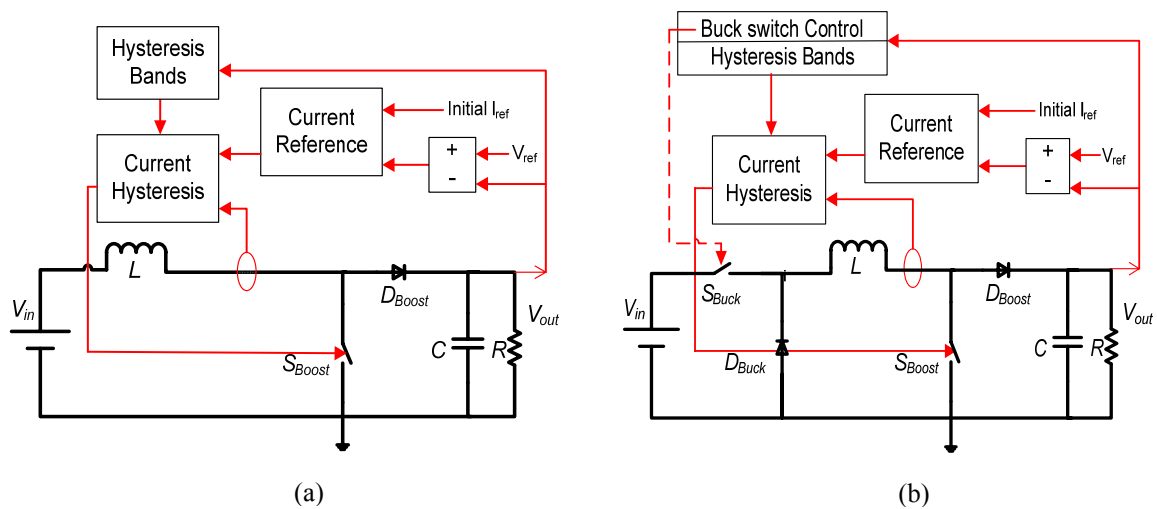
Hysteresis Bands

Current Reference

Initial $I_{ref}$

Current Hysteresis

+

-

$V_{ref}$

$L$

$D_{Boost}$

$V_{in}$

$S_{Boost}$

$C$

$R$

$V_{out}$

(a)

Buck switch Control

Hysteresis Bands

Current Reference

Initial $I_{ref}$

Current Hysteresis

+

-

$V_{ref}$

$S_{Buck}$

$L$

$D_{Boost}$

$V_{in}$

$D_{Buck}$

$S_{Boost}$

$C$

$R$

$V_{out}$

(b)